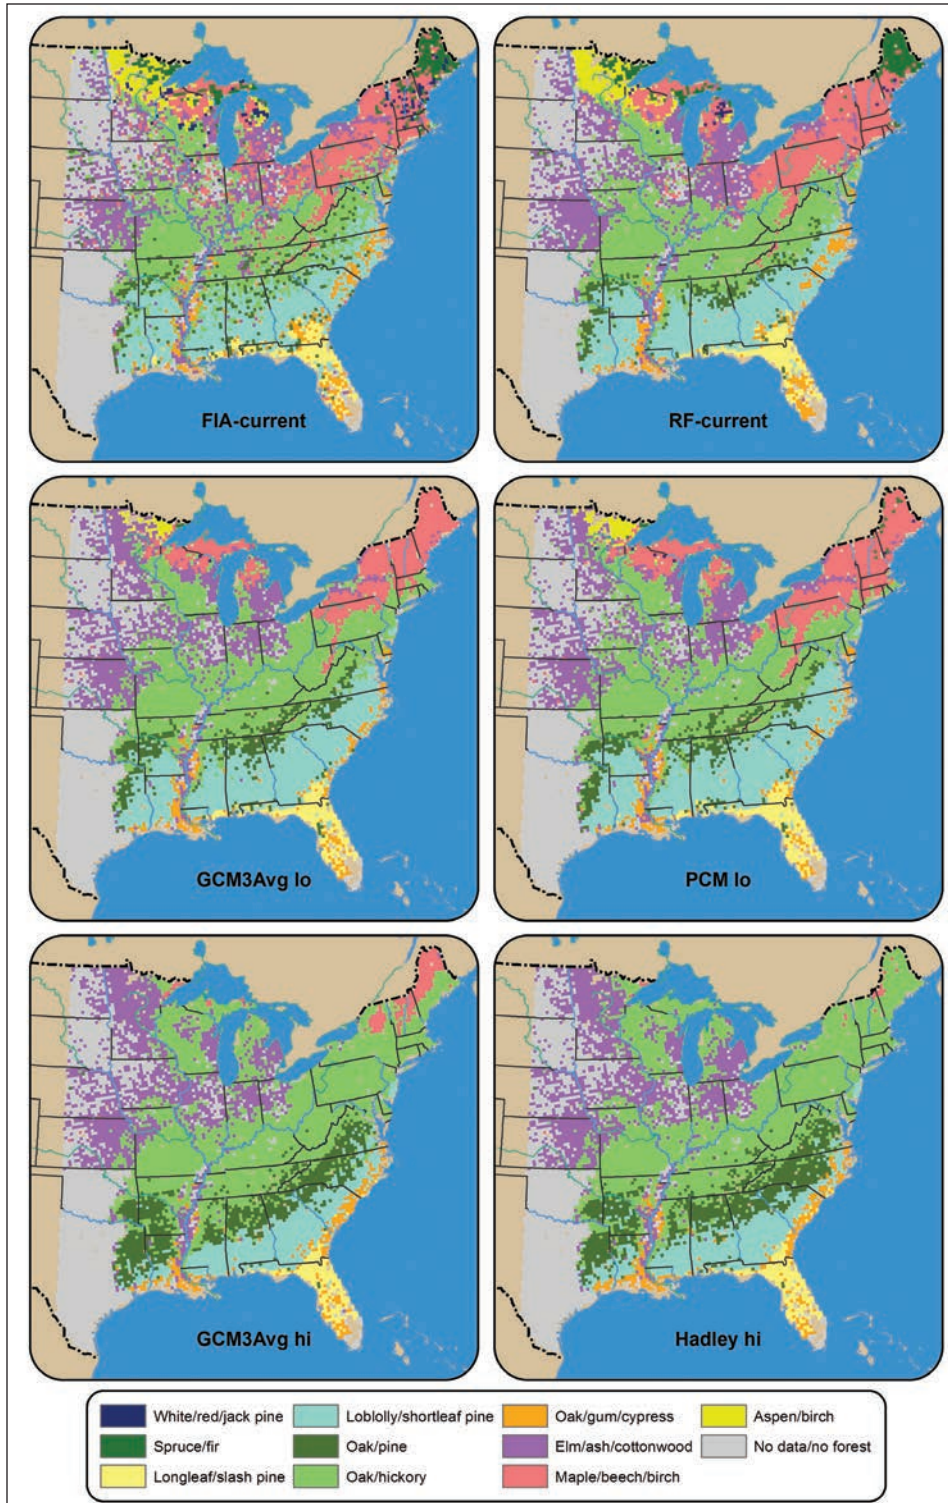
FIA-current

RF-current

GCM3Avg lo

PCM lo

GCM3Avg hi

Hadley hi

White/red/jack pine
Spruce/fir
Longleaf/slash pine
Loblolly/shortleaf pine
Oak/pine
Oak/hickory
Oak/gum/cypress
Elm/ash/cottonwood
Maple/beech/birch
Aspen/birch
No data/no forest